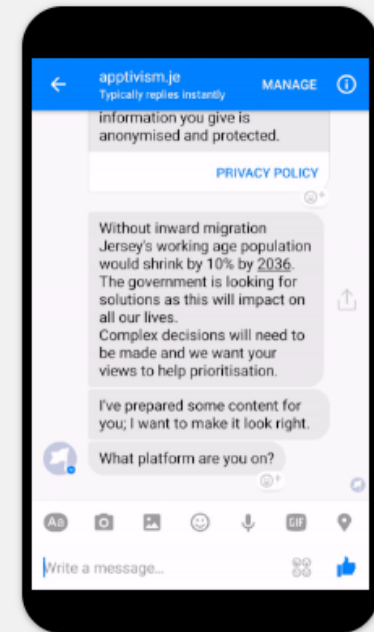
apptivism.je
Typically replies instantly
MANAGE

information you give is anonymised and protected.

PRIVACY POLICY

Without inward migration Jersey's working age population would shrink by 10% by 2036. The government is looking for solutions as this will impact on all our lives.
Complex decisions will need to be made and we want your views to help prioritisation.

I've prepared some content for you; I want to make it look right.

What platform are you on?

Aa
GIF

Write a message...